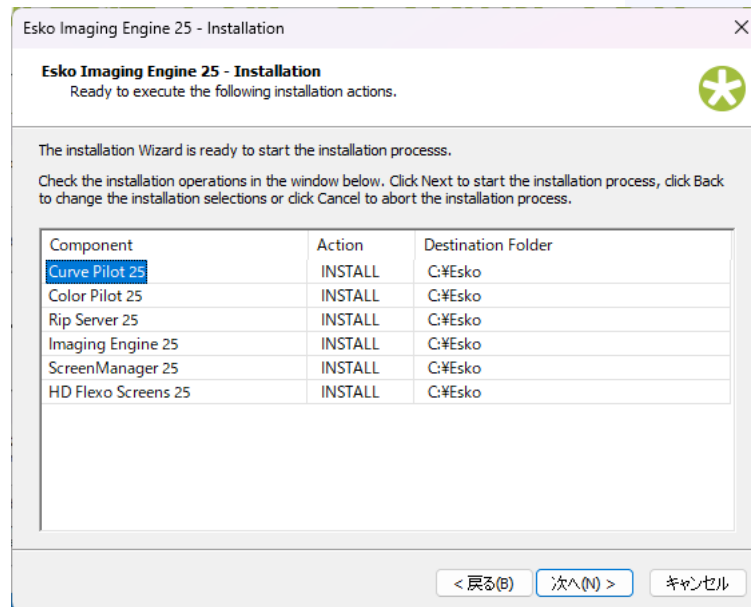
Esko Imaging Engine 25 - Installation

Esko Imaging Engine 25 - Installation
Ready to execute the following installation actions.

The installation Wizard is ready to start the installation processs.

Check the installation operations in the window below. Click Next to start the installation process, click Back to change the installation selections or click Cancel to abort the installation process.

| Component | Action | Destination Folder |
|---|---|---|
| Curve Pilot 25 | INSTALL | C:¥Esko |
| Color Pilot 25 | INSTALL | C:¥Esko |
| Rip Server 25 | INSTALL | C:¥Esko |
| Imaging Engine 25 | INSTALL | C:¥Esko |
| ScreenManager 25 | INSTALL | C:¥Esko |
| HD Flexo Screens 25 | INSTALL | C:¥Esko |

< 戻る(B)  次へ(N) >  キャンセル